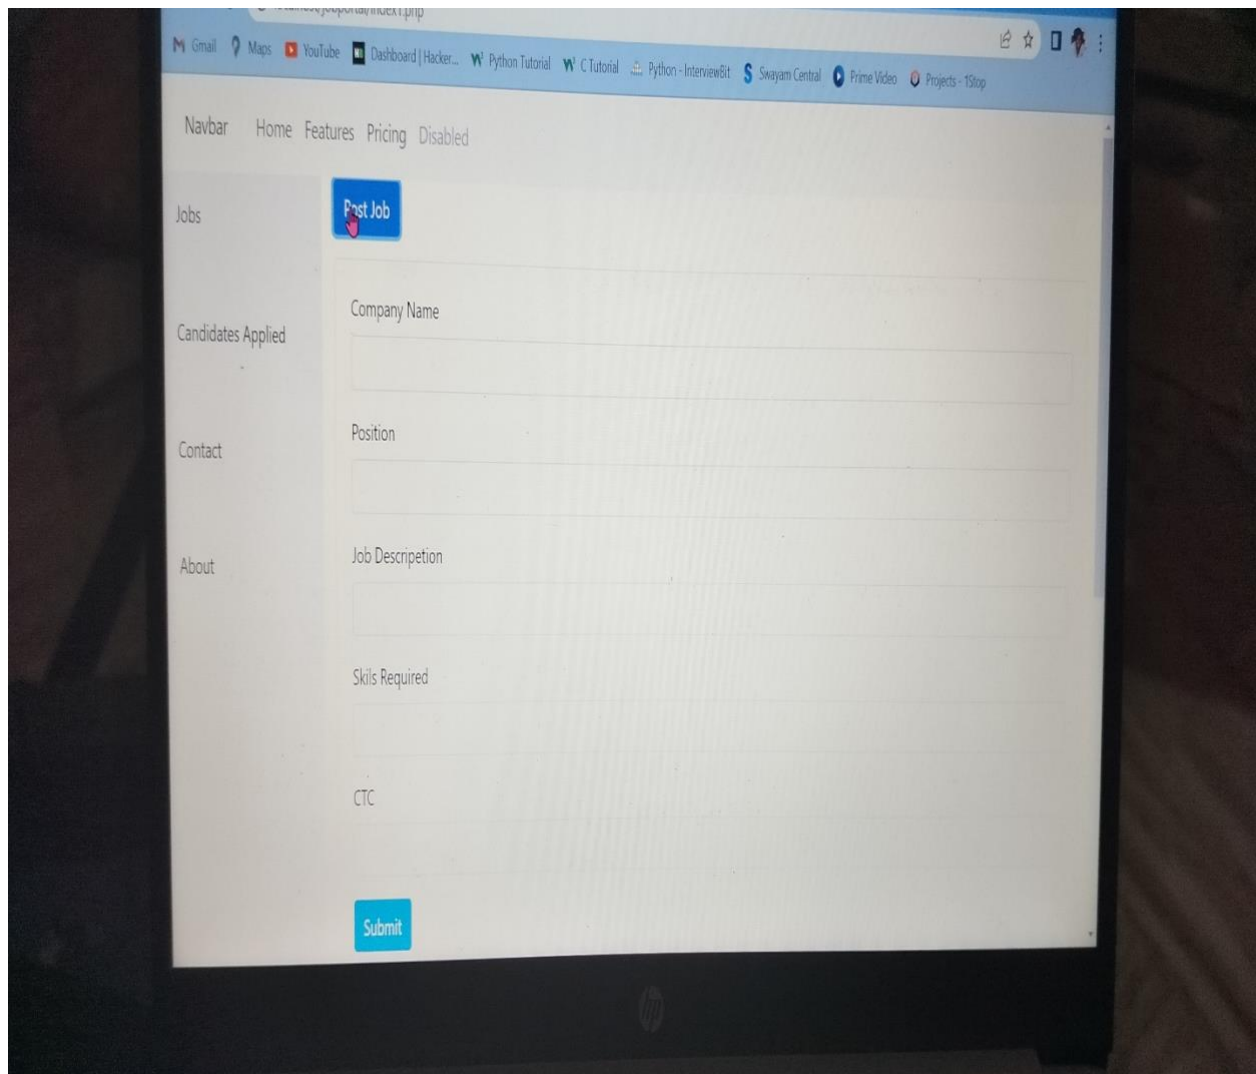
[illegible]/index1.php

Gmail Maps YouTube Dashboard | Hacker... Python Tutorial C Tutorial Python - InterviewBit Swayam Central Prime Video Projects - 1Stop

Navbar Home Features Pricing Disabled

Jobs

Candidates Applied

Contact

About

Post Job

Company Name

Position

Job Descripetion

Skils Required

CTC

Submit

hp